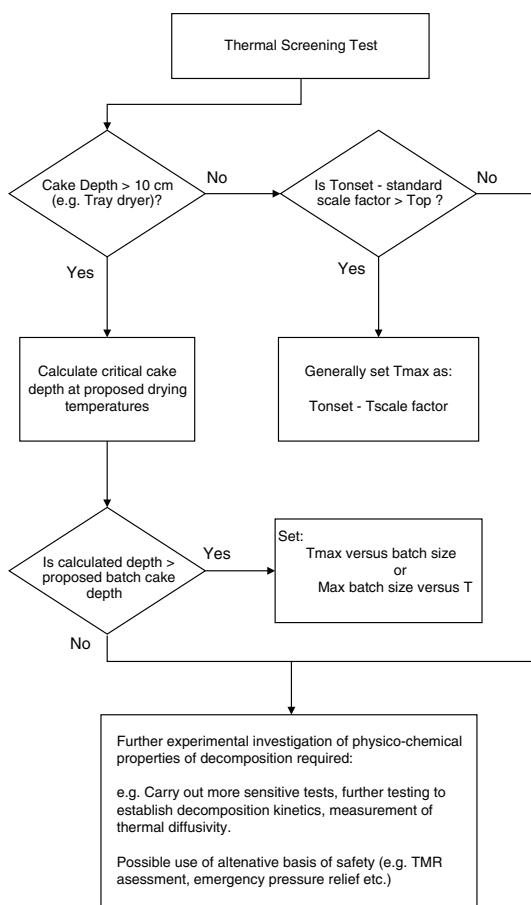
Thermal Screening Test

Cake Depth > 10 cm (e.g. Tray dryer)?

No

Is Tonset - standard scale factor > Top ?

No

Yes

Yes

Calculate critical cake depth at proposed drying temperatures

Generally set Tmax as:

Tonset - Tscale factor

Is calculated depth > proposed batch cake depth

Yes

Set:
Tmax versus batch size
or
Max batch size versus T

No

Further experimental investigation of physico-chemical properties of decomposition required:

e.g. Carry out more sensitive tests, further testing to establish decomposition kinetics, measurement of thermal diffusivity.

Possible use of altenative basis of safety (e.g. TMR asessment, emergency pressure relief etc.)